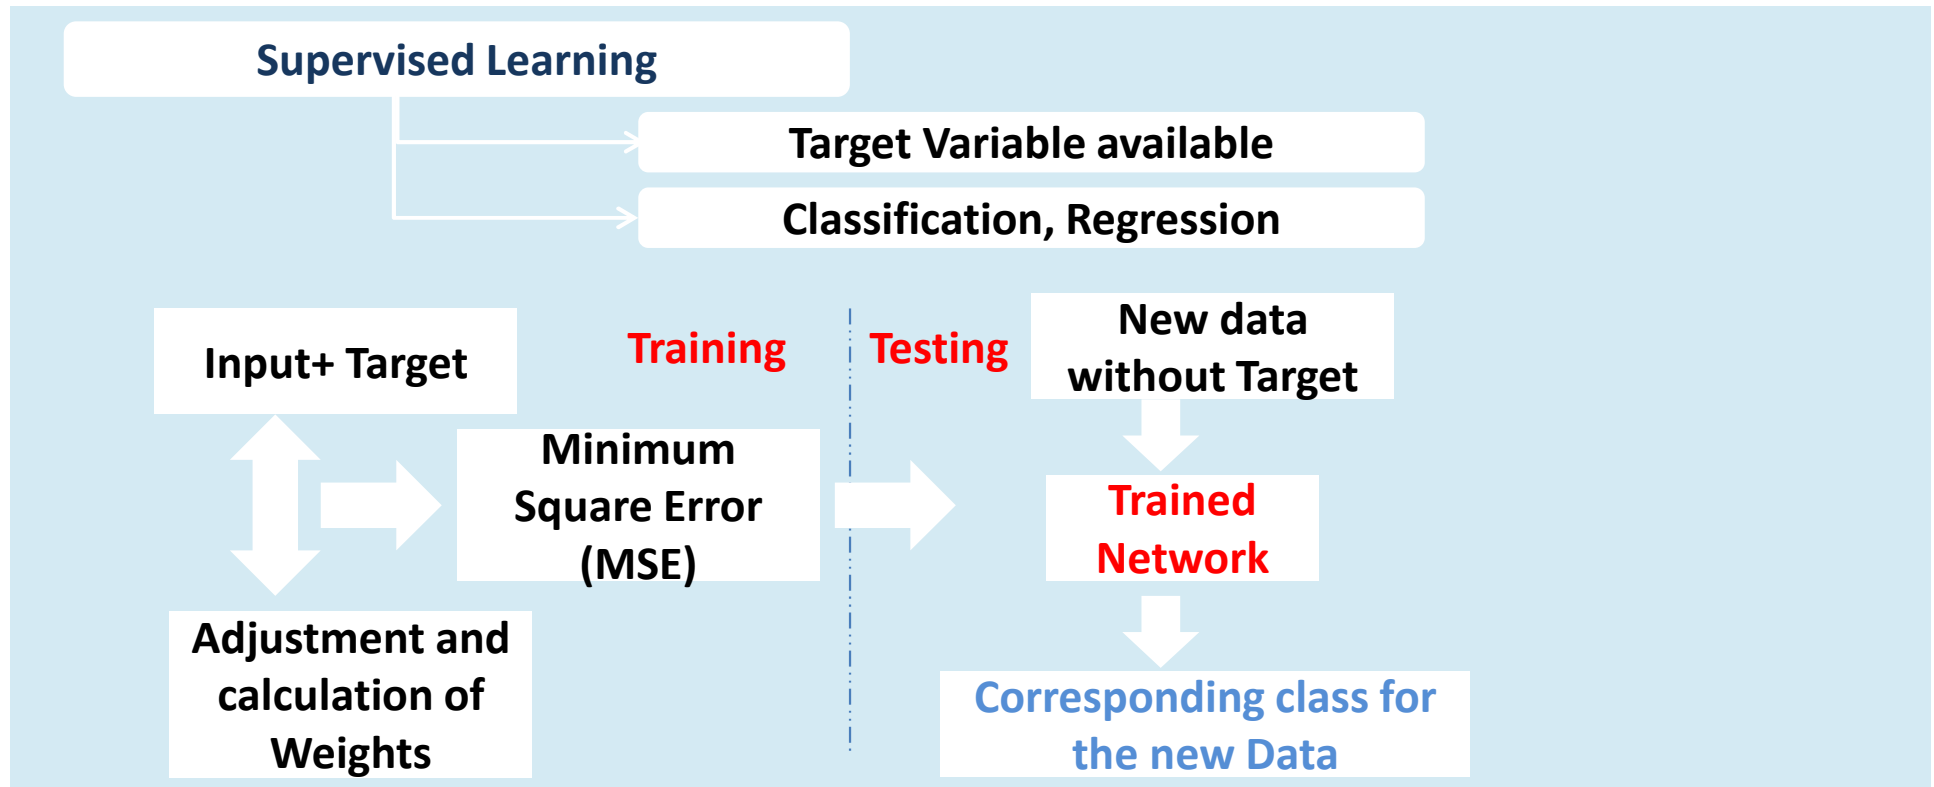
Supervised Learning

Target Variable available

Classification, Regression

Input+ Target

Training

Testing

New data without Target

Minimum Square Error (MSE)

Trained Network

Adjustment and calculation of Weights

Corresponding class for the new Data